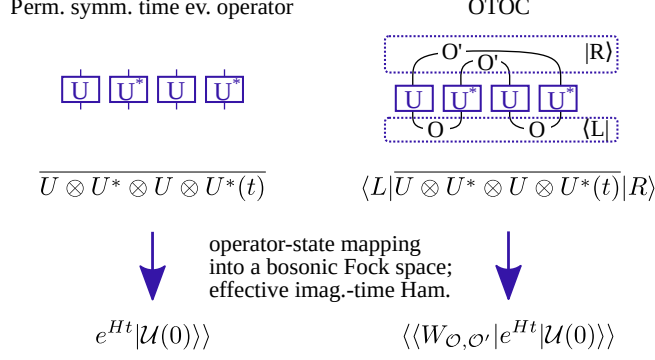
Perm. symm. time ev. operator

OTOC

U U* U U*

O' O' |R⟩

U U* U U*

O O ⟨L|

$\overline{U \otimes U^* \otimes U \otimes U^*(t)}$

$\langle L|\overline{U \otimes U^* \otimes U \otimes U^*(t)}|R\rangle$

operator-state mapping into a bosonic Fock space; effective imag.-time Ham.

$e^{Ht}|\mathcal{U}(0)\rangle\rangle$

$\langle\langle W_{\mathcal{O},\mathcal{O}'}|e^{Ht}|\mathcal{U}(0)\rangle\rangle$